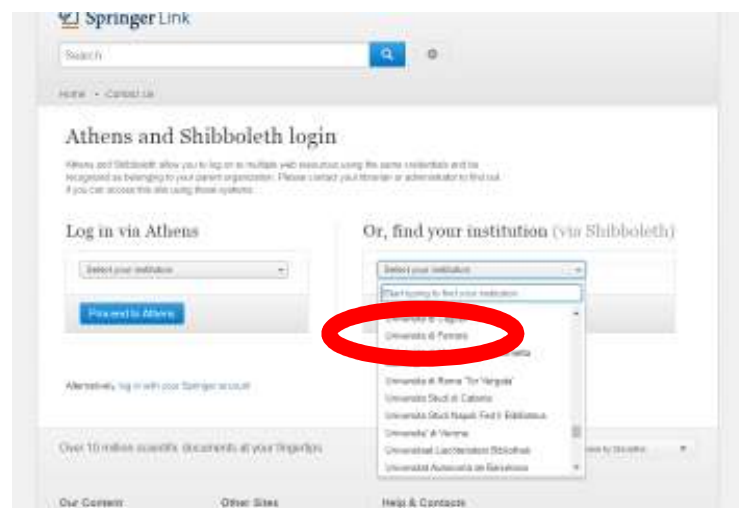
Springer Link

Search

Home • Contact Us

Athens and Shibboleth login

Athens and Shibboleth allow you to log on to multiple web resources using the same credentials and be recognised as belonging to your parent organization. Please contact your librarian or administrator to find out if you can access this site using those systems.

Log in via Athens

Select your institution

Proceed to Athens

Alternatively, log in with your Springer account

Or, find your institution (via Shibboleth)

Select your institution

Start typing to find your institution

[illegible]

Universita di Ferrara

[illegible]

Universita di Roma "Tor Vergata"

Universita Studi di Catania

Universita Studi Napoli Fed II Biblioteca

Universita' di Verona

Universitaet Liechtenstein Bibliothek

Universitat Autonoma de Barcelona

Over 10 million scientific documents at your fingertips

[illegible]

Our Content

Other Sites

Help & Contacts